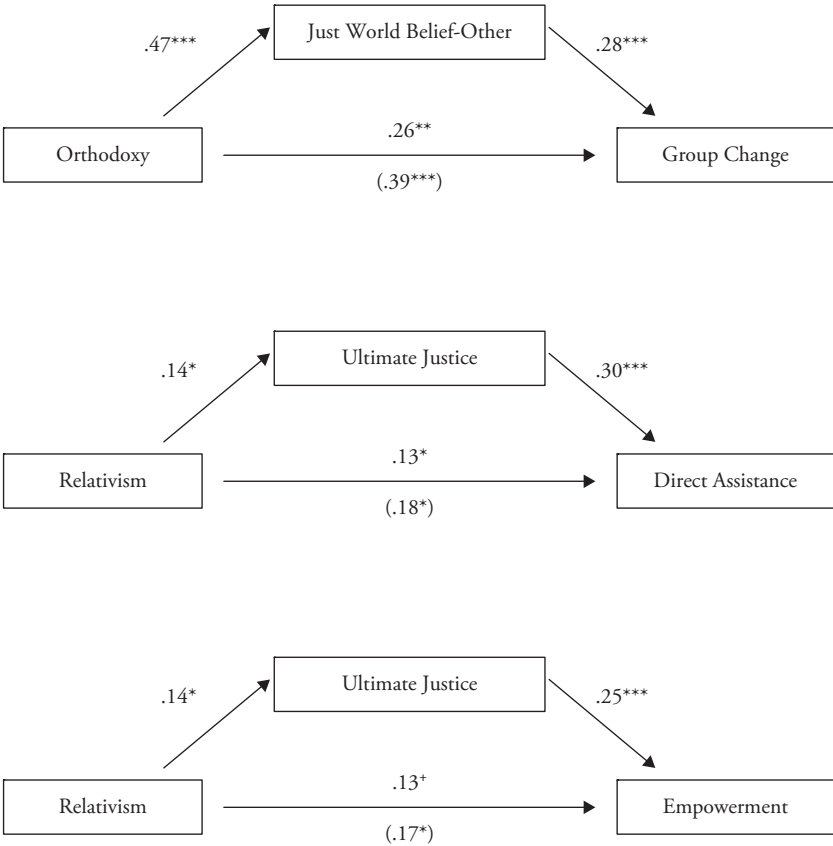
Just World Belief-Other

.47***

.28***

Orthodoxy

.26**

(.39***)

Group Change

Ultimate Justice

.14*

.30***

Relativism

.13*

(.18*)

Direct Assistance

Ultimate Justice

.14*

.25***

Relativism

.13+

(.17*)

Empowerment